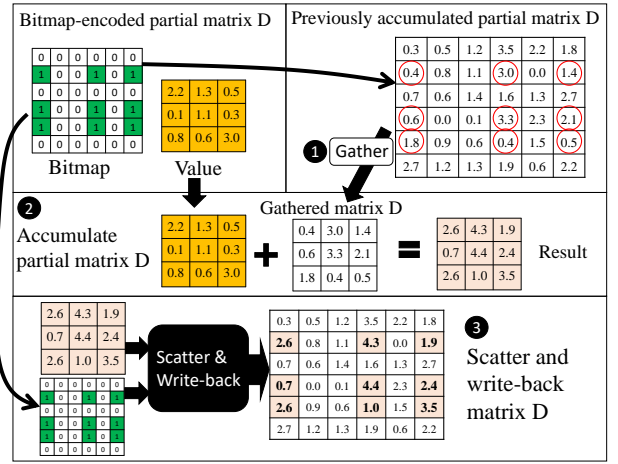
Bitmap-encoded partial matrix D

| 0 | 0 | 0 | 0 | 0 | 0 |
|---|---|---|---|---|---|
| 1 | 0 | 0 | 1 | 0 | 1 |
| 0 | 0 | 0 | 0 | 0 | 0 |
| 1 | 0 | 0 | 1 | 0 | 1 |
| 1 | 0 | 0 | 1 | 0 | 1 |
| 0 | 0 | 0 | 0 | 0 | 0 |

Bitmap

| 2.2 | 1.3 | 0.5 |
|---|---|---|
| 0.1 | 1.1 | 0.3 |
| 0.8 | 0.6 | 3.0 |

Value

Previously accumulated partial matrix D

| 0.3 | 0.5 | 1.2 | 3.5 | 2.2 | 1.8 |
|---|---|---|---|---|---|
| 0.4 | 0.8 | 1.1 | 3.0 | 0.0 | 1.4 |
| 0.7 | 0.6 | 1.4 | 1.6 | 1.3 | 2.7 |
| 0.6 | 0.0 | 0.1 | 3.3 | 2.3 | 2.1 |
| 1.8 | 0.9 | 0.6 | 0.4 | 1.5 | 0.5 |
| 2.7 | 1.2 | 1.3 | 1.9 | 0.6 | 2.2 |

1 Gather

2 Accumulate partial matrix D

| 2.2 | 1.3 | 0.5 |
|---|---|---|
| 0.1 | 1.1 | 0.3 |
| 0.8 | 0.6 | 3.0 |

+

Gathered matrix D

| 0.4 | 3.0 | 1.4 |
|---|---|---|
| 0.6 | 3.3 | 2.1 |
| 1.8 | 0.4 | 0.5 |

=

| 2.6 | 4.3 | 1.9 |
|---|---|---|
| 0.7 | 4.4 | 2.4 |
| 2.6 | 1.0 | 3.5 |

Result

| 2.6 | 4.3 | 1.9 |
|---|---|---|
| 0.7 | 4.4 | 2.4 |
| 2.6 | 1.0 | 3.5 |

| 0 | 0 | 0 | 0 | 0 | 0 |
|---|---|---|---|---|---|
| 1 | 0 | 0 | 1 | 0 | 1 |
| 0 | 0 | 0 | 0 | 0 | 0 |
| 1 | 0 | 0 | 1 | 0 | 1 |
| 1 | 0 | 0 | 1 | 0 | 1 |
| 0 | 0 | 0 | 0 | 0 | 0 |

Scatter & Write-back

| 0.3 | 0.5 | 1.2 | 3.5 | 2.2 | 1.8 |
|---|---|---|---|---|---|
| 2.6 | 0.8 | 1.1 | 4.3 | 0.0 | 1.9 |
| 0.7 | 0.6 | 1.4 | 1.6 | 1.3 | 2.7 |
| 0.7 | 0.0 | 0.1 | 4.4 | 2.3 | 2.4 |
| 2.6 | 0.9 | 0.6 | 1.0 | 1.5 | 3.5 |
| 2.7 | 1.2 | 1.3 | 1.9 | 0.6 | 2.2 |

3 Scatter and write-back matrix D